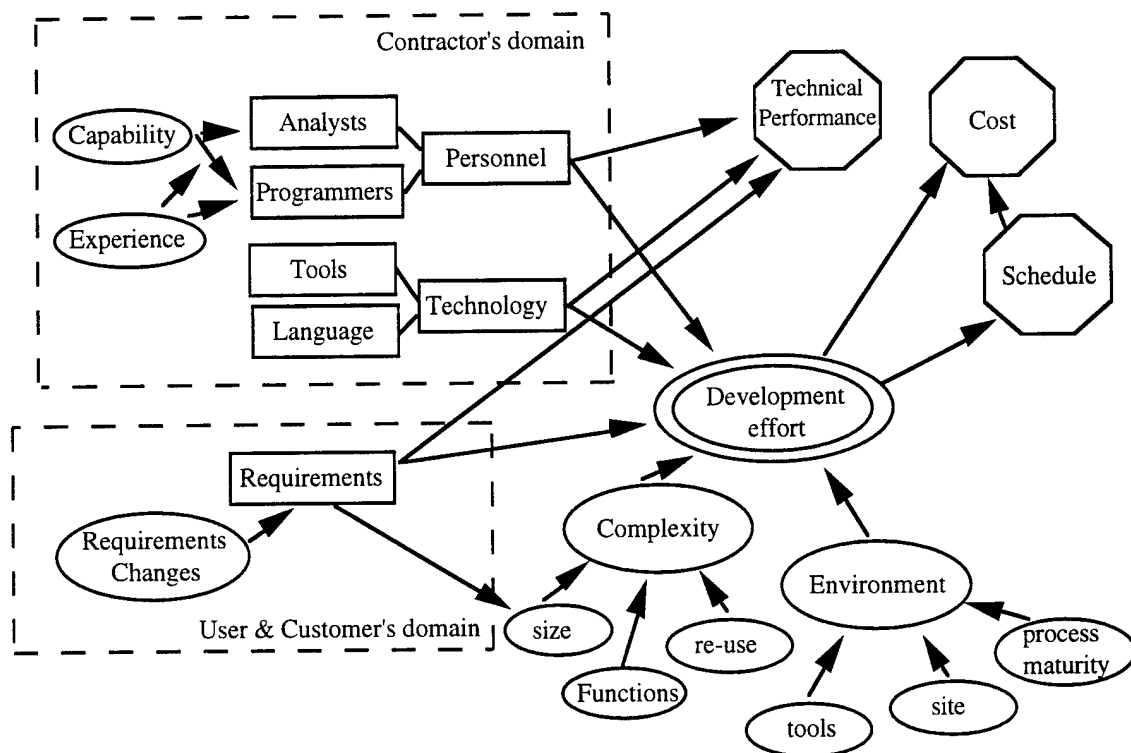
Contractor's domain

Capability

Experience

Analysts

Programmers

Personnel

Tools

Language

Technology

Technical Performance

Cost

Schedule

Development effort

Requirements

Requirements Changes

Complexity

size

Functions

re-use

Environment

tools

site

process maturity

User & Customer's domain